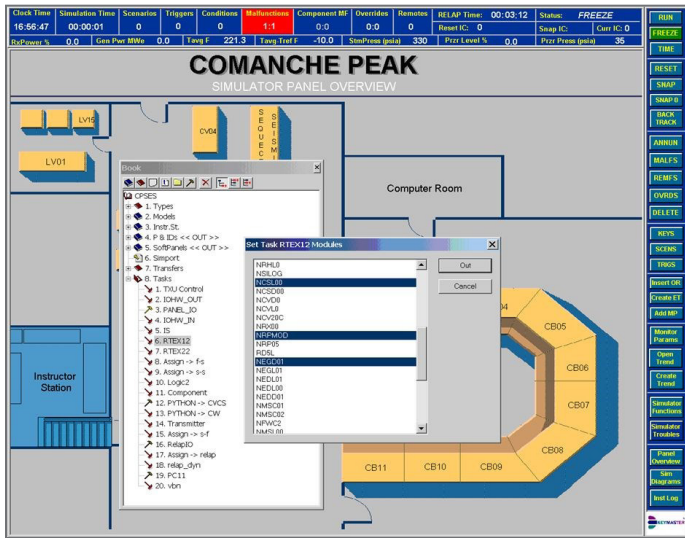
| Clock Time | Simulation Time | Scenarios | Triggers | Conditions | Malfunctions | Component MF | Overrides | Remotes |
|---|---|---|---|---|---|---|---|---|
| 16:56:47 | 00:00:01 | 0 | 0 | 0 | 1:1 | 0:0 | 0:0 | 0 |

RELAP Time: 00:03:12 Status: FREEZE
Reset IC: 0 Snap IC: Curr IC: 0
RxPower % 0.0 Gen Pwr MWe 0.0 Tavg F 221.3 Tavg-Tref F -10.0 StmPress (psia) 330 Przr Level % 35 Przr Press (psia) 35

RUN
FREEZE
TIME
RESET
SNAP
SNAP 0
BACK TRACK
ANNUN
MALFS
REMFS
OVRDS
DELETE
KEYS
SCENS
TRIGS
Insert OR
Create ET
Add MP
Monitor Params
Open Trend
Create Trend
Simulator Functions
Simulator Troubles
Panel Overview
Sim Diagrams
Inst Log

COMANCHE PEAK
SIMULATOR PANEL OVERVIEW

LV15
CV04
SEQUENC
SEISMI
LV01
Computer Room
Instructor Station

Book
CPSES
1. Types
2. Models
3. Instr.St.
4. P & IDs << OUT >>
5. SoftPanels << OUT >>
6. Simport
7. Transfers
8. Tasks
1. TXU Control
2. IOHW_OUT
3. PANEL_IO
4. IOHW_IN
5. IS
6. RTEX12
7. RTEX22
8. Assign -> f-s
9. Assign -> s-s
10. Logic2
11. Component
12. PYTHON -> CVCS
13. PYTHON -> CW
14. Transmitter
15. Assign -> s-f
16. RelapIO
17. Assign -> relap
18. relap_dyn
19. PC11
20. vbn

Set Task RTEX12 Modules
NRHL0
NSILOG
NCSL00
NCSD00
NCVD0
NCVL0
NCV20C
NRX00
NRPMOD
NRP05
RD5L
NEGD01
NEGL01
NEDL01
NEDL00
NEDD01
NMSC01
NMSC02
NPWC2
NMSL00
Ok
Cancel

CB05
CB06
CB07
CB08
CB09
CB10
CB11

KEYMASTER